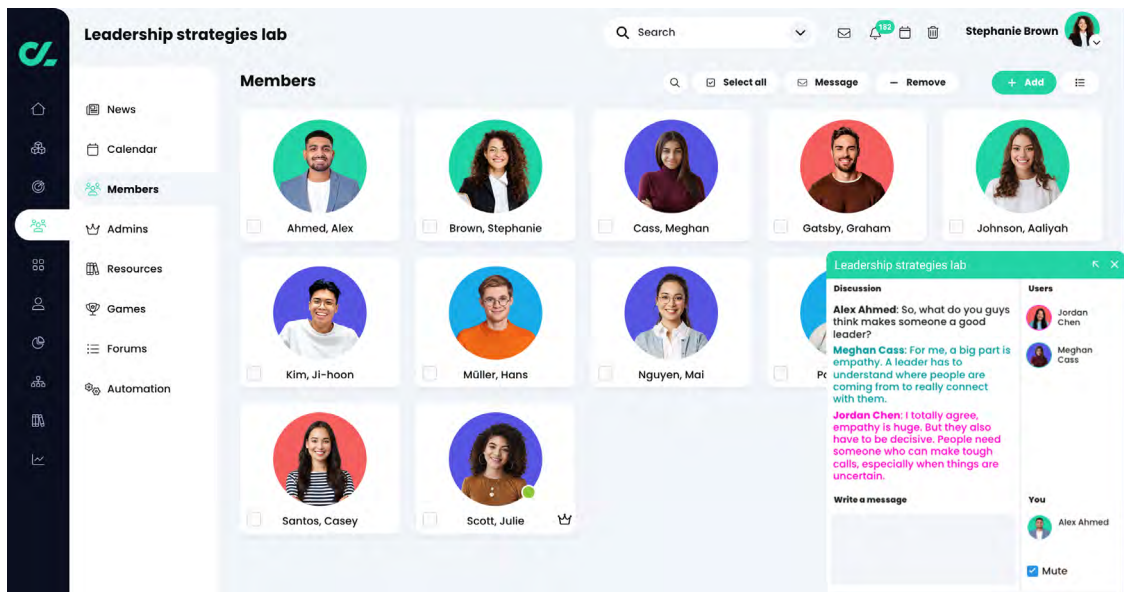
Leadership strategies lab

Search

182

Stephanie Brown

News

Calendar

Members

Admins

Resources

Games

Forums

Automation

Members

Select all

Message

Remove

Add

Ahmed, Alex

Brown, Stephanie

Cass, Meghan

Gatsby, Graham

Johnson, Aaliyah

Kim, Ji-hoon

Müller, Hans

Nguyen, Mai

P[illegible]

Santos, Casey

Scott, Julie

Leadership strategies lab

Discussion

Alex Ahmed: So, what do you guys think makes someone a good leader?

Meghan Cass: For me, a big part is empathy. A leader has to understand where people are coming from to really connect with them.

Jordan Chen: I totally agree, empathy is huge. But they also have to be decisive. People need someone who can make tough calls, especially when things are uncertain.

Write a message

Users

Jordan Chen

Meghan Cass

You

Alex Ahmed

Mute